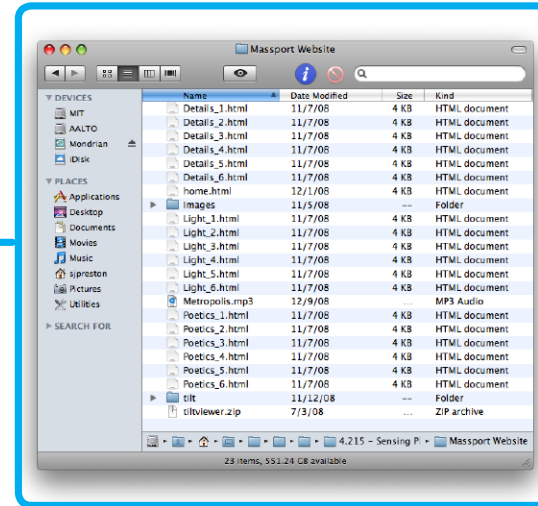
Massport Website

DEVICES
MIT
AALTO
Mondrian
iDisk

PLACES
Applications
Desktop
Documents
Movies
Music
sjpreston
Pictures
Utilities

SEARCH FOR

| Name | Date Modified | Size | Kind |
|---|---|---|---|
| Details_1.html | 11/7/08 | 4 KB | HTML document |
| Details_2.html | 11/7/08 | 4 KB | HTML document |
| Details_3.html | 11/7/08 | 4 KB | HTML document |
| Details_4.html | 11/7/08 | 4 KB | HTML document |
| Details_5.html | 11/7/08 | 4 KB | HTML document |
| Details_6.html | 11/7/08 | 4 KB | HTML document |
| home.html | 12/1/08 | 4 KB | HTML document |
| images | 11/5/08 | -- | Folder |
| Light_1.html | 11/7/08 | 4 KB | HTML document |
| Light_2.html | 11/7/08 | 4 KB | HTML document |
| Light_3.html | 11/7/08 | 4 KB | HTML document |
| Light_4.html | 11/7/08 | 4 KB | HTML document |
| Light_5.html | 11/7/08 | 4 KB | HTML document |
| Light_6.html | 11/7/08 | 4 KB | HTML document |
| Metropolis.mp3 | 12/9/08 | ... | MP3 Audio |
| Poetics_1.html | 11/7/08 | 4 KB | HTML document |
| Poetics_2.html | 11/7/08 | 4 KB | HTML document |
| Poetics_3.html | 11/7/08 | 4 KB | HTML document |
| Poetics_4.html | 11/7/08 | 4 KB | HTML document |
| Poetics_5.html | 11/7/08 | 4 KB | HTML document |
| Poetics_6.html | 11/7/08 | 4 KB | HTML document |
| tilt | 11/12/08 | -- | Folder |
| tiltviewer.zip | 7/3/08 | ... | ZIP archive |

4.215 – Sensing P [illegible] ▸ Massport Website

23 items, 553.24 GB available